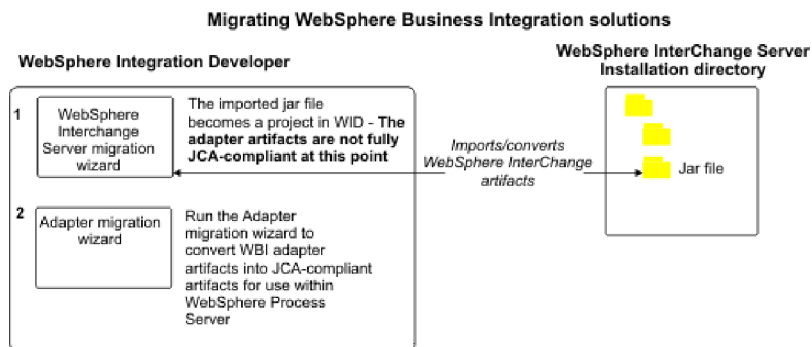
Migrating WebSphere Business Integration solutions

WebSphere Integration Developer

1

WebSphere Interchange Server migration wizard

The imported jar file becomes a project in WID - **The adapter artifacts are not fully JCA-compliant at this point**

2

Adapter migration wizard

Run the Adapter migration wizard to convert WBI adapter artifacts into JCA-compliant artifacts for use within WebSphere Process Server

Imports/converts WebSphere InterChange artifacts

WebSphere InterChange Server Installation directory

Jar file